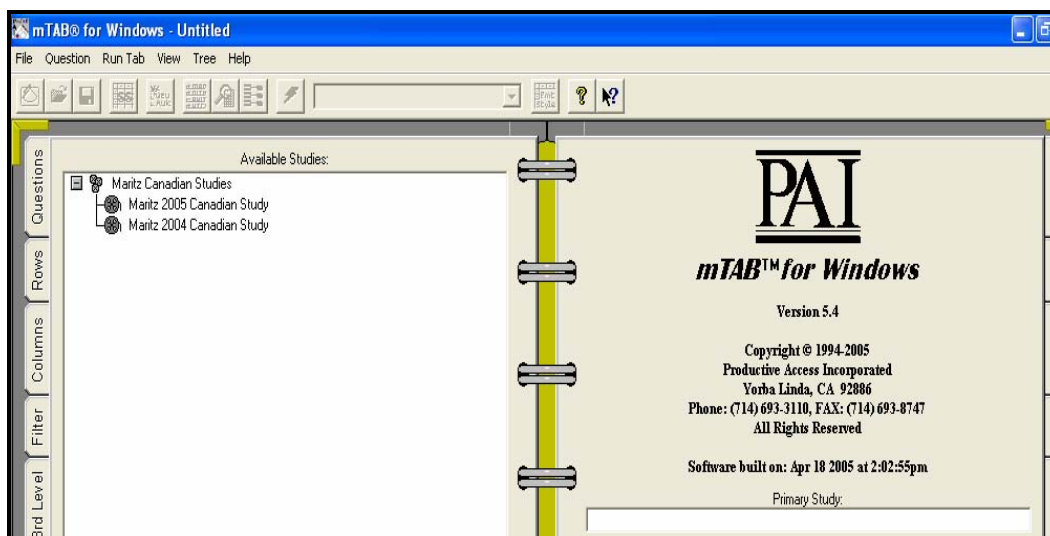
mTAB® for Windows - Untitled

File Question Run Tab View Tree Help

Questions
Rows
Columns
Filter
3rd Level

Available Studies:

Maritz Canadian Studies
Maritz 2005 Canadian Study
Maritz 2004 Canadian Study

PAI

mTAB™ for Windows

Version 5.4

Copyright © 1994-2005
Productive Access Incorporated
Yorba Linda, CA 92886
Phone: (714) 693-3110, FAX: (714) 693-8747
All Rights Reserved

Software built on: Apr 18 2005 at 2:02:55pm

Primary Study: